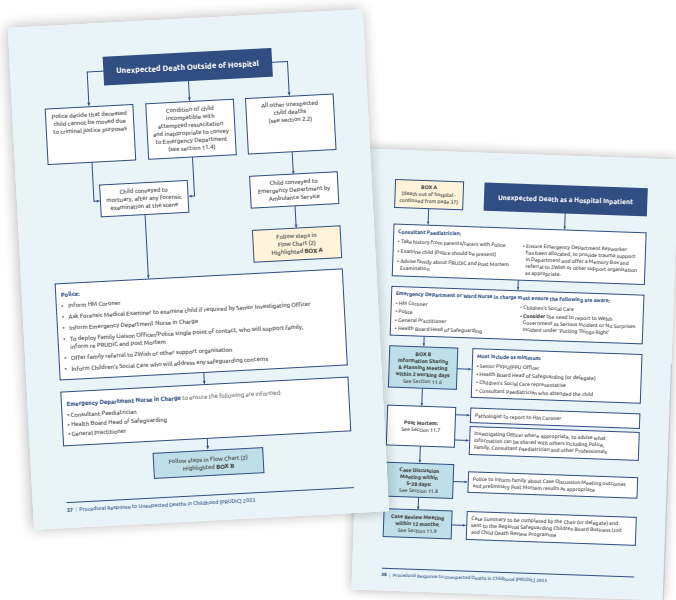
Unexpected Death Outside of Hospital

Police decide that deceased child cannot be moved due to criminal justice purposes

Condition of child incompatible with attempted resuscitation and inappropriate to convey to Emergency Department (see section 11.4)

All other unexpected child deaths (see section 2.2)

Child conveyed to mortuary, after any forensic examination at the scene

Child conveyed to Emergency Department by Ambulance Service

Follow steps in Flow Chart (2) Highlighted BOX A

Police:
• Inform HM Coroner
• Ask Forensic Medical Examiner to examine child if required by Senior Investigating Officer
• Inform Emergency Department Nurse in Charge
• To deploy Family Liaison Officer/Police single point of contact, who will support family, inform re PRUDiC and Post Mortem
• Offer family referral to 2Wish or other support organisation
• Inform Children's Social Care who will address any safeguarding concerns

Emergency Department Nurse in Charge to ensure the following are informed:
• Consultant Paediatrician
• Health Board Head of Safeguarding
• General Practitioner

Follow steps in Flow Chart (2) Highlighted BOX B

37 | Procedural Response to Unexpected Deaths in Childhood (PRUDiC) 2023

BOX A
(Death out of Hospital - continued from page 37)

Unexpected Death as a Hospital Inpatient

Consultant Paediatrician:
• Take history from parents/carers with Police
• Examine child (Police should be present)
• Advise family about PRUDiC and Post Mortem Examination
• Ensure Emergency Department keyworker has been allocated, to provide trauma support in Department and offer a Memory Box and referral to 2Wish or other support organisation as appropriate.

Emergency Department or Ward Nurse in charge must ensure the following are aware:
• HM Coroner
• Police
• General Practitioner
• Health Board Head of Safeguarding
• Children's Social Care
• Consider the need to report to Welsh Government as Serious Incident or No Surprises Incident under "Putting Things Right"

BOX B
Information Sharing & Planning Meeting within 2 working days
See Section 11.6

Must include as minimum:
• Senior Police/PPU Officer
• Health Board Head of Safeguarding (or delegate)
• Children's Social Care representative
• Consultant Paediatricians who attended the child

Post Mortem:
See Section 11.7

Pathologist to report to HM Coroner

Investigating Officer where appropriate, to advise what information can be shared with others including Police, Family, Consultant Paediatrician and other Professionals

Case Discussion Meeting within 5-28 days
See Section 11.8

Police to inform family about Case Discussion Meeting outcomes and preliminary Post Mortem results as appropriate

Case Review Meeting within 12 months
See Section 11.9

Case Summary to be completed by the Chair (or delegate) and sent to the Regional Safeguarding Children Board Business Unit and Child Death Review Programme

38 | Procedural Response to Unexpected Deaths in Childhood (PRUDiC) 2023